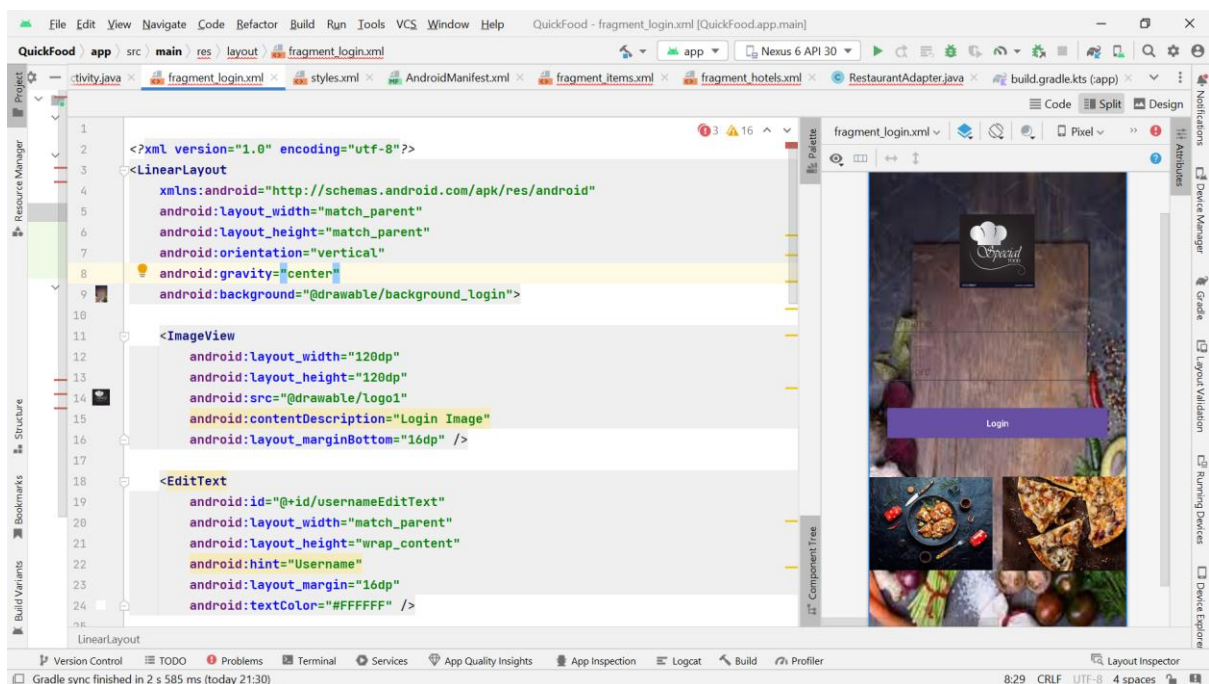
File Edit View Navigate Code Refactor Build Run Tools VCS Window Help QuickFood - fragment_login.xml [QuickFood.app.main]

QuickFood 〉 app 〉 src 〉 main 〉 res 〉 layout 〉 fragment_login.xml

app ▾ Nexus 6 API 30 ▾

ctivity.java × fragment_login.xml × styles.xml × AndroidManifest.xml × fragment_items.xml × fragment_hotels.xml × RestaurantAdapter.java × build.gradle.kts (:app) ×

Code Split Design

Project
Resource Manager
Structure
Bookmarks
Build Variants

1
2 <?xml version="1.0" encoding="utf-8"?>
3 <LinearLayout
4 xmlns:android="http://schemas.android.com/apk/res/android"
5 android:layout_width="match_parent"
6 android:layout_height="match_parent"
7 android:orientation="vertical"
8 android:gravity="center"
9 android:background="@drawable/background_login">
10
11 <ImageView
12 android:layout_width="120dp"
13 android:layout_height="120dp"
14 android:src="@drawable/logo1"
15 android:contentDescription="Login Image"
16 android:layout_marginBottom="16dp" />
17
18 <EditText
19 android:id="@+id/usernameEditText"
20 android:layout_width="match_parent"
21 android:layout_height="wrap_content"
22 android:hint="Username"
23 android:layout_margin="16dp"
24 android:textColor="#FFFFFF" />

3 16

Palette
Component Tree

fragment_login.xml Pixel

Special

Login

Attributes
Notifications
Device Manager
Gradle
Layout Validation
Running Devices
Device Explorer

LinearLayout

Version Control TODO Problems Terminal Services App Quality Insights App Inspection Logcat Build Profiler Layout Inspector

Gradle sync finished in 2 s 585 ms (today 21:30) 8:29 CRLF UTF-8 4 spaces